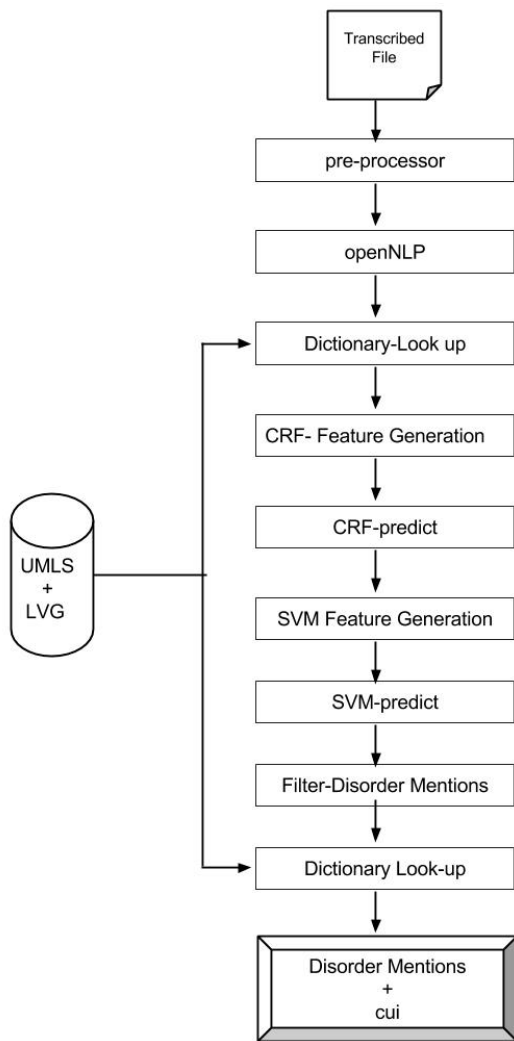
Transcribed File

pre-processor

openNLP

Dictionary-Look up

CRF- Feature Generation

CRF-predict

SVM Feature Generation

SVM-predict

Filter-Disorder Mentions

Dictionary Look-up

Disorder Mentions + cui

UMLS + LVG